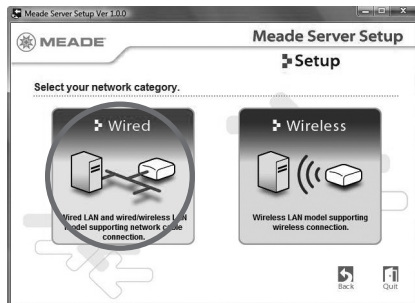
Meade Server Setup Ver 1.0.0

MEADE

Meade Server Setup

Setup

Select your network category.

Wired

Wired LAN and wired/wireless LAN model supporting network cable connection.

Wireless

Wireless LAN model supporting wireless connection.

Back

Quit